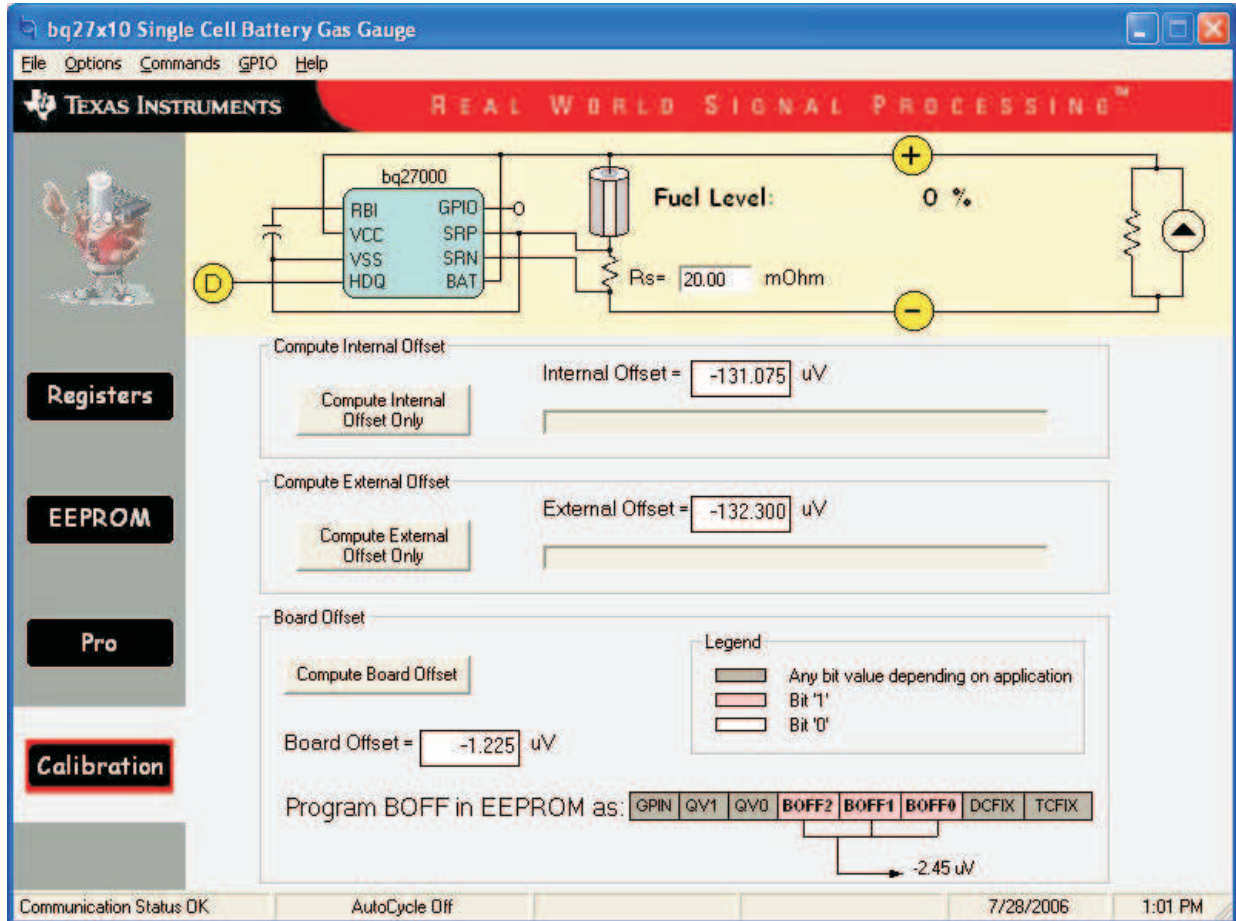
bq27x10 Single Cell Battery Gas Gauge

File Options Commands GPIO Help

TEXAS INSTRUMENTS REAL WORLD SIGNAL PROCESSING™

bq27000
RBI GPIO
VCC SRP
VSS SRN
HDQ BAT
D
+
-
Fuel Level: 0 %
Rs= 20.00 mOhm

Registers

EEPROM

Pro

Calibration

Compute Internal Offset
Compute Internal Offset Only
Internal Offset = -131.075 uV

Compute External Offset
Compute External Offset Only
External Offset = -132.300 uV

Board Offset
Compute Board Offset
Board Offset = -1.225 uV

Legend
Any bit value depending on application
Bit '1'
Bit '0'

Program BOFF in EEPROM as:

| GPIN | QV1 | QV0 | BOFF2 | BOFF1 | BOFF0 | DCFIX | TCFIX |
|---|---|---|---|---|---|---|---|

-2.45 uV

Communication Status OK | AutoCycle Off | 7/28/2006 | 1:01 PM